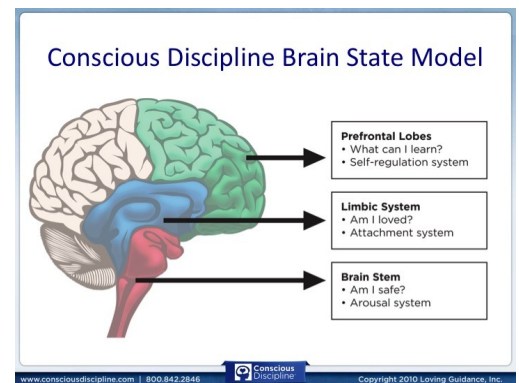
Conscious Discipline Brain State Model

Prefrontal Lobes
• What can I learn?
• Self-regulation system

Limbic System
• Am I loved?
• Attachment system

Brain Stem
• Am I safe?
• Arousal system

www.consciousdiscipline.com | 800.842.2846

Conscious Discipline

Copyright 2010 Loving Guidance, Inc.